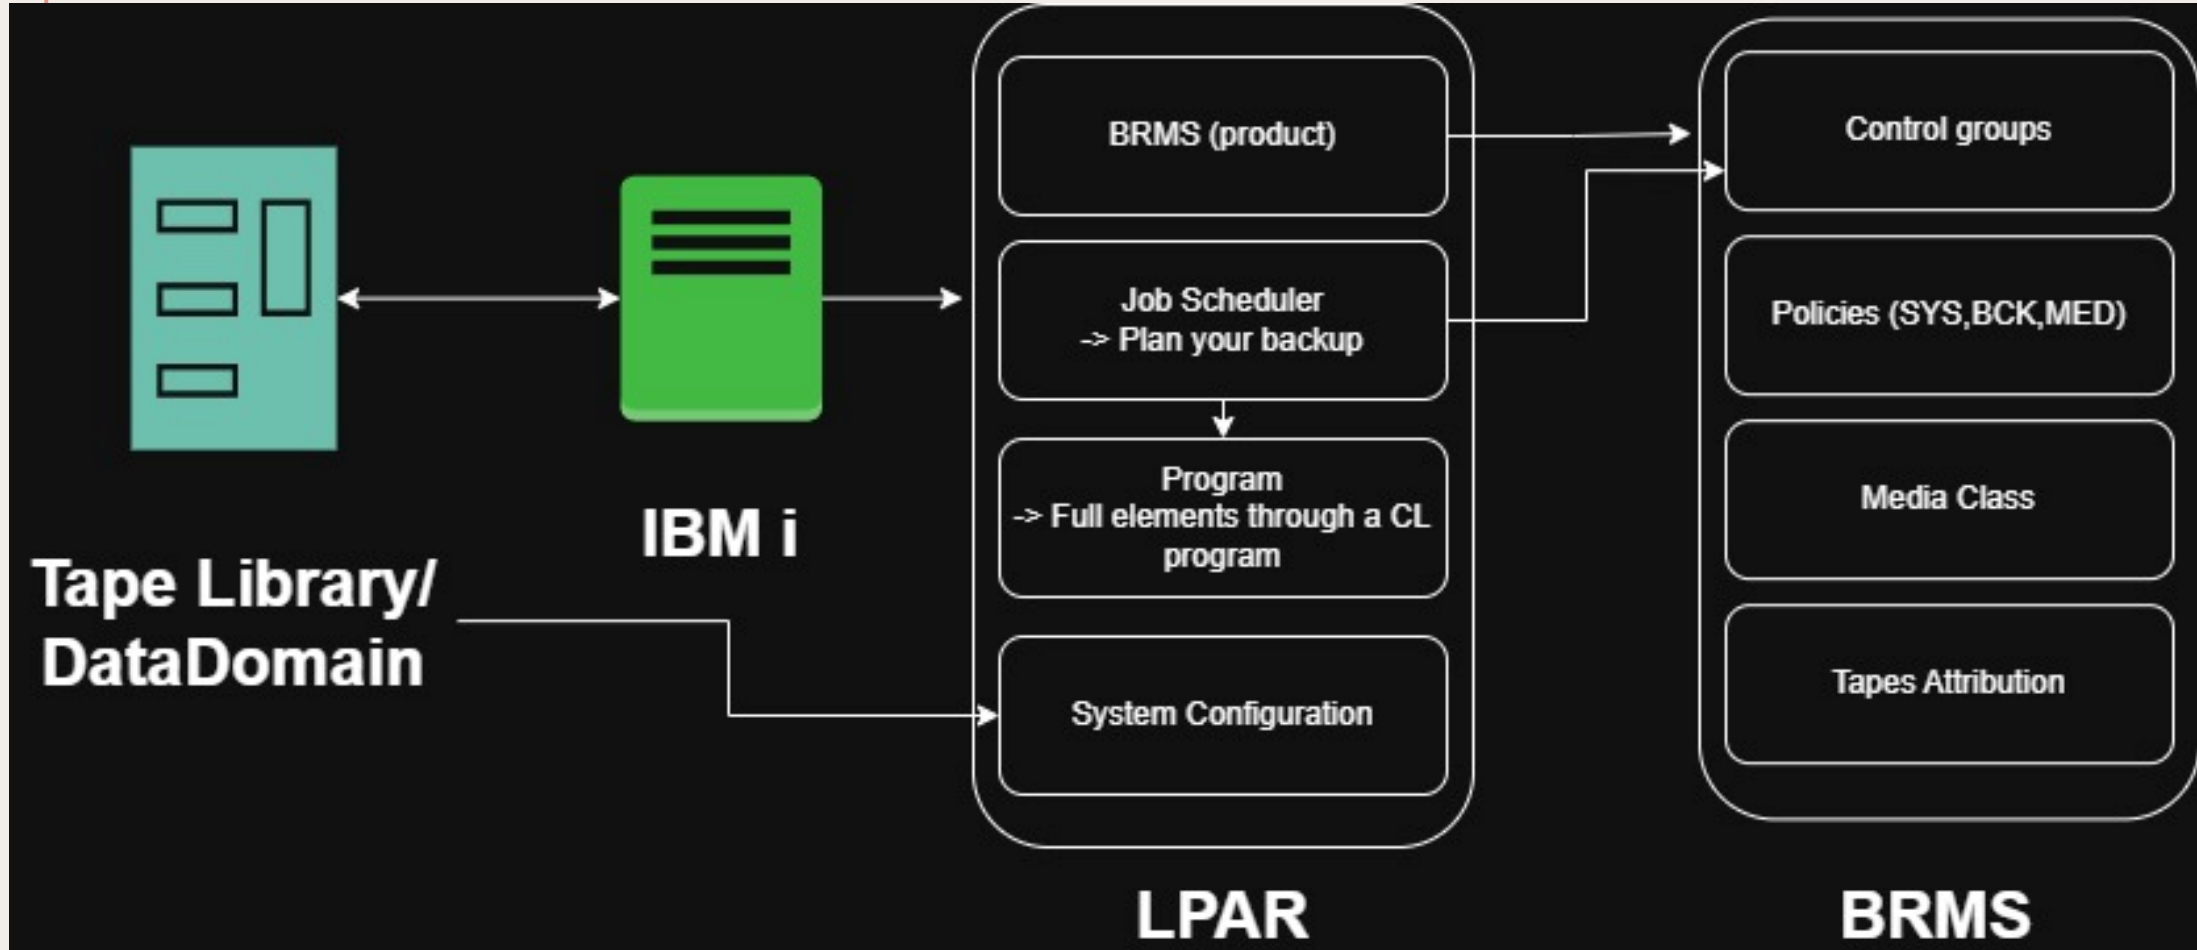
Tape Library/ DataDomain

IBM i

BRMS (product)

Job Scheduler
-> Plan your backup

Program
-> Full elements through a CL program

System Configuration

LPAR

Control groups

Policies (SYS,BCK,MED)

Media Class

Tapes Attribution

BRMS